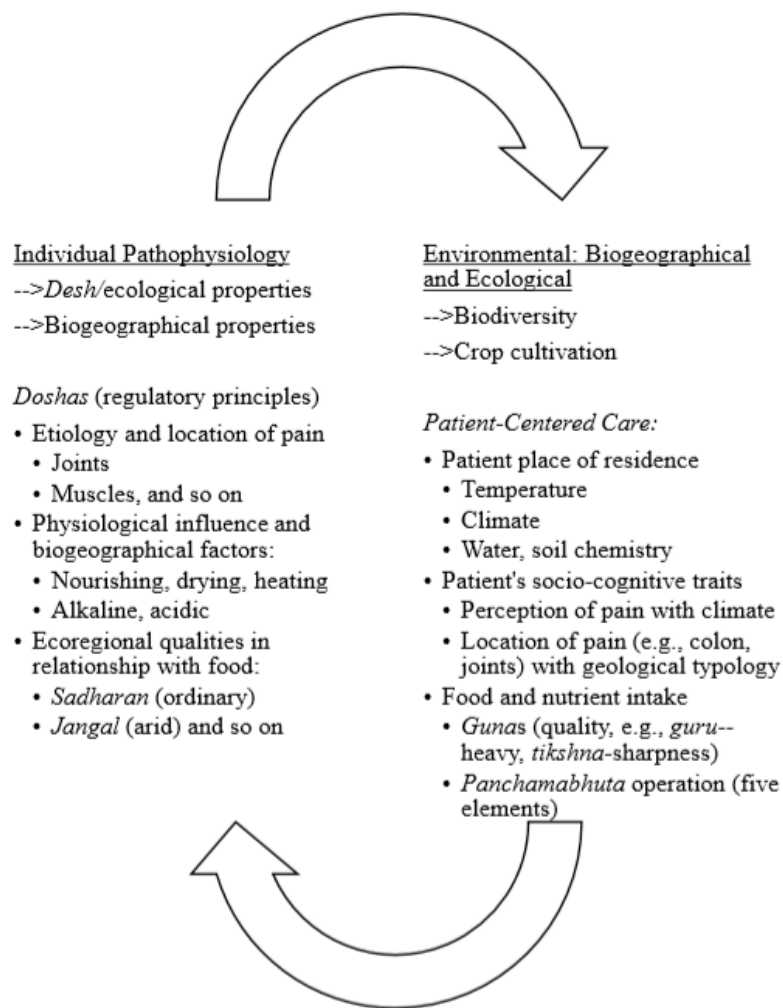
Individual Pathophysiology

-->Desh/ecological properties

-->Biogeographical properties

Doshas (regulatory principles)

- Etiology and location of pain
  - Joints
  - Muscles, and so on
- Physiological influence and biogeographical factors:
  - Nourishing, drying, heating
  - Alkaline, acidic
- Ecoregional qualities in relationship with food:
  - Sadharan (ordinary)
  - Jangal (arid) and so on

Environmental: Biogeographical and Ecological

-->Biodiversity

-->Crop cultivation

Patient-Centered Care:

- Patient place of residence
  - Temperature
  - Climate
  - Water, soil chemistry
- Patient's socio-cognitive traits
  - Perception of pain with climate
  - Location of pain (e.g., colon, joints) with geological typology
- Food and nutrient intake
  - Gunas (quality, e.g., guru--heavy, tikshna-sharpness)
  - Panchamabhuta operation (five elements)